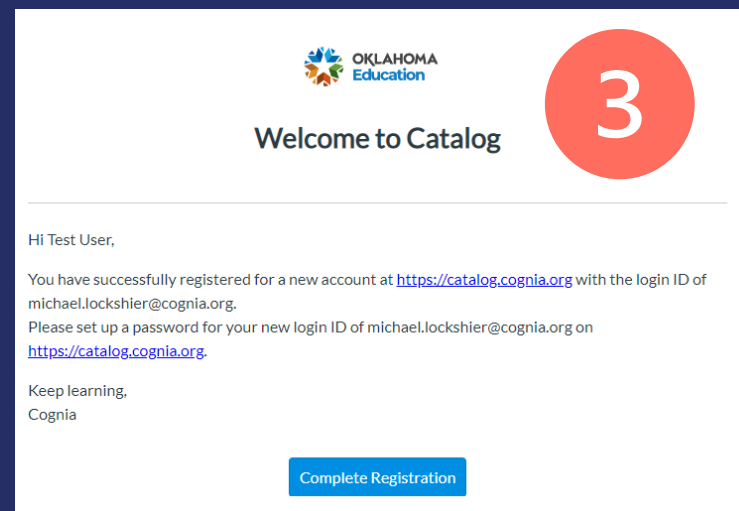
OKLAHOMA
Education

3

Welcome to Catalog

Hi Test User,

You have successfully registered for a new account at https://catalog.cognia.org with the login ID of michael.lockshier@cognia.org.
Please set up a password for your new login ID of michael.lockshier@cognia.org on https://catalog.cognia.org.

Keep learning,
Cognia

Complete Registration